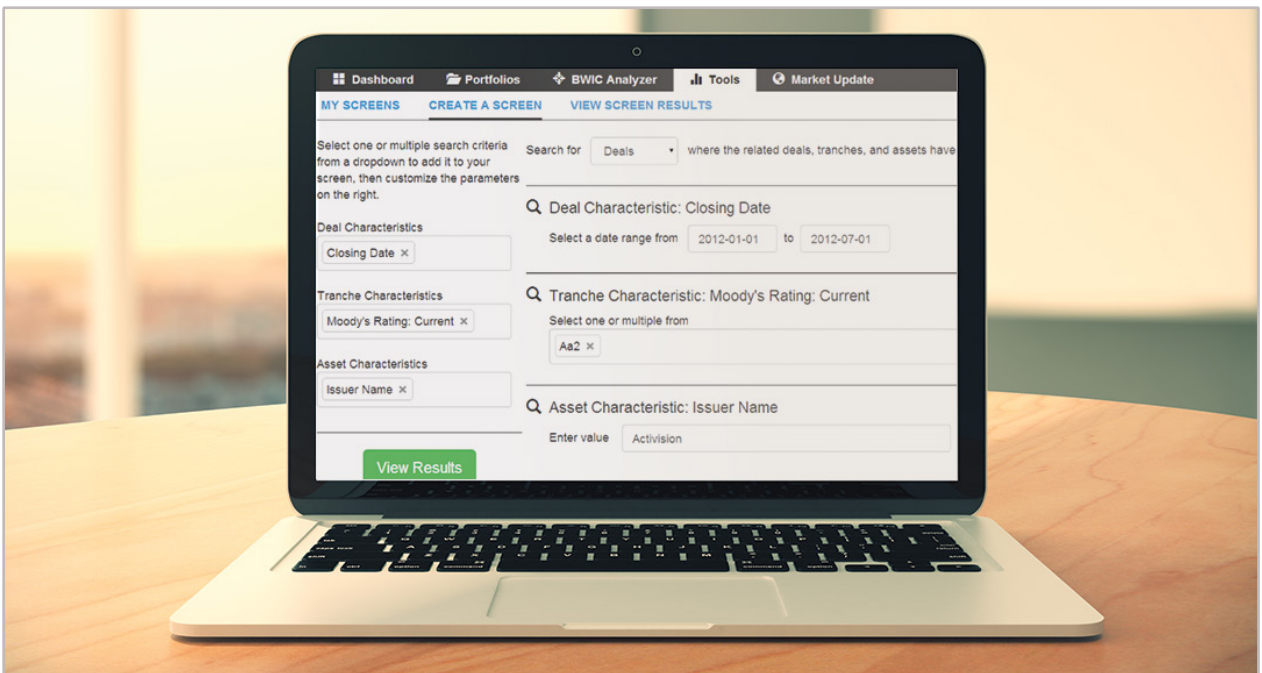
Dashboard Portfolios BWIC Analyzer Tools Market Update

MY SCREENS CREATE A SCREEN VIEW SCREEN RESULTS

Select one or multiple search criteria from a dropdown to add it to your screen, then customize the parameters on the right.

Deal Characteristics

Closing Date ×

Tranche Characteristics

Moody's Rating: Current ×

Asset Characteristics

Issuer Name ×

View Results

Search for Deals where the related deals, tranches, and assets have

Deal Characteristic: Closing Date

Select a date range from 2012-01-01 to 2012-07-01

Tranche Characteristic: Moody's Rating: Current

Select one or multiple from

Aa2 ×

Asset Characteristic: Issuer Name

Enter value Activision